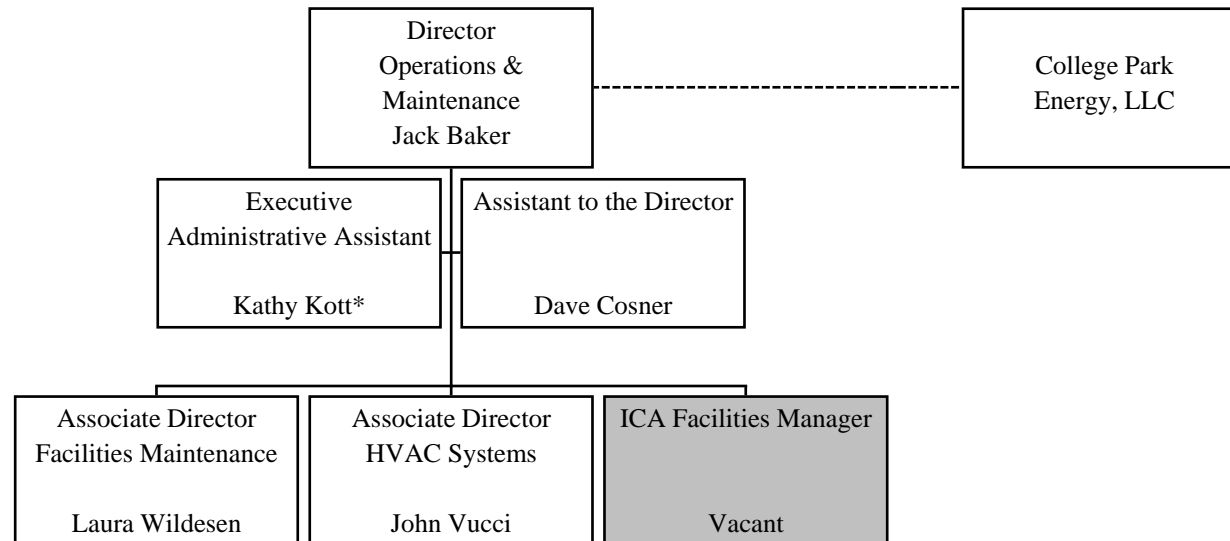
Director
Operations &
Maintenance
Jack Baker

College Park
Energy, LLC

Executive
Administrative Assistant

Kathy Kott*

Assistant to the Director

Dave Cosner

Associate Director
Facilities Maintenance

Laura Wildesen

Associate Director
HVAC Systems

John Vucci

ICA Facilities Manager

Vacant